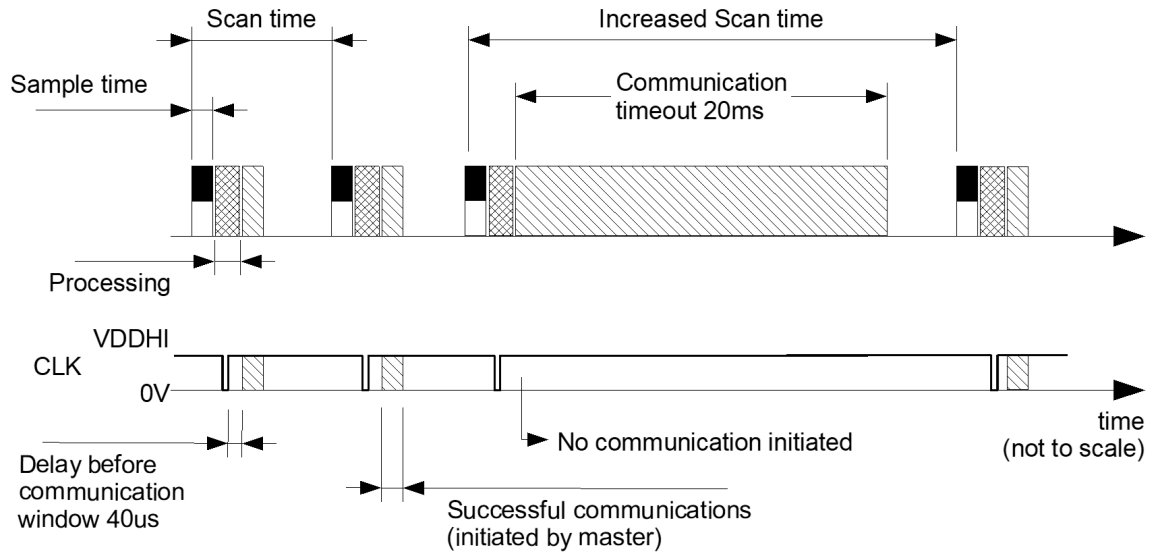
Scan time

Increased Scan time

Sample time

Communication timeout 20ms

Processing

VDDHI

CLK

0V

time
(not to scale)

No communication initiated

Delay before communication window 40us

Successful communications
(initiated by master)